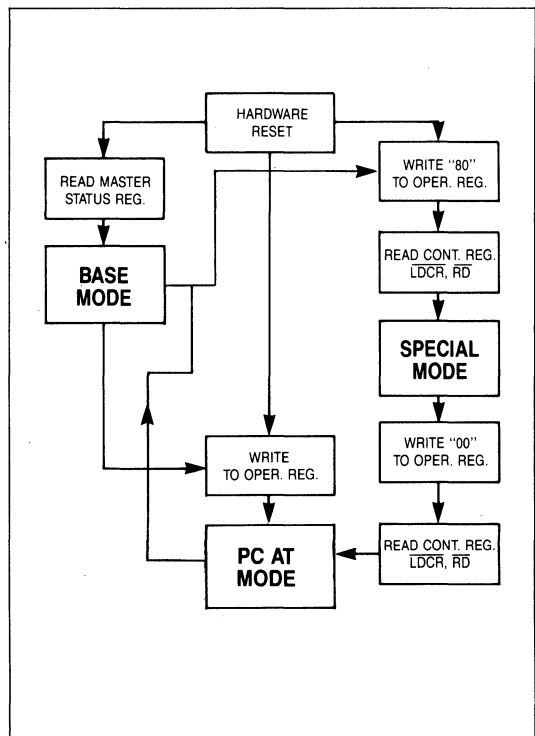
HARDWARE RESET

READ MASTER STATUS REG.

BASE MODE

WRITE "80" TO OPER. REG.

READ CONT. REG. $\overline{LDCR}$, $\overline{RD}$

SPECIAL MODE

WRITE "00" TO OPER. REG.

WRITE TO OPER. REG.

PC AT MODE

READ CONT. REG. $\overline{LDCR}$, $\overline{RD}$